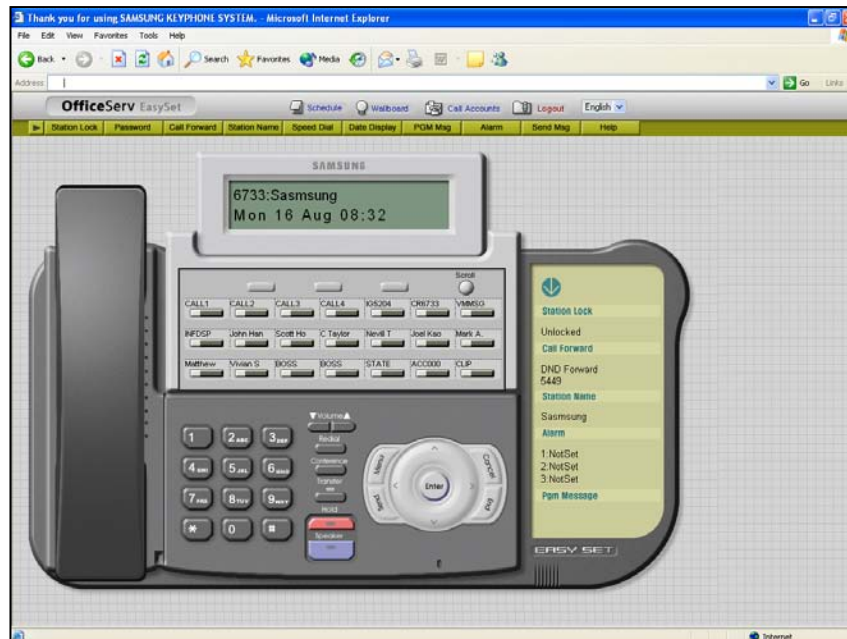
Thank you for using SAMSUNG KEYPHONE SYSTEM. - Microsoft Internet Explorer

File Edit View Favorites Tools Help

Back Search Favorites Media

Address

Go Links

OfficeServ EasySet

Schedule Wallboard Call Accounts Logout English

Station Lock | Password | Call Forward | Station Name | Speed Dial | Date Display | PGM Msg | Alarm | Send Msg | Help

SAMSUNG

6733:Sasmsung
Mon 16 Aug 08:32

Scroll

CALL1 CALL2 CALL3 CALL4 IG5204 CR6733 VMMSG

INFDSP John Han Scott Ho C Taylor Nevill T Joel Kao Mark A.

Matthew Vivian S BOSS BOSS STATE ACC000 CLIP

Station Lock
Unlocked
Call Forward
DND Forward
5449
Station Name
Sasmsung
Alarm
1:NotSet
2:NotSet
3:NotSet
Pgm Message

Volume
Redial
Conference
Transfer
Hold
Speaker

1 2ABC 3DEF
4GHI 5JKL 6MNO
7PRS 8TUV 9WXY
* 0 #

Menu Cancel Enter Dial End

EASY SET

Internet